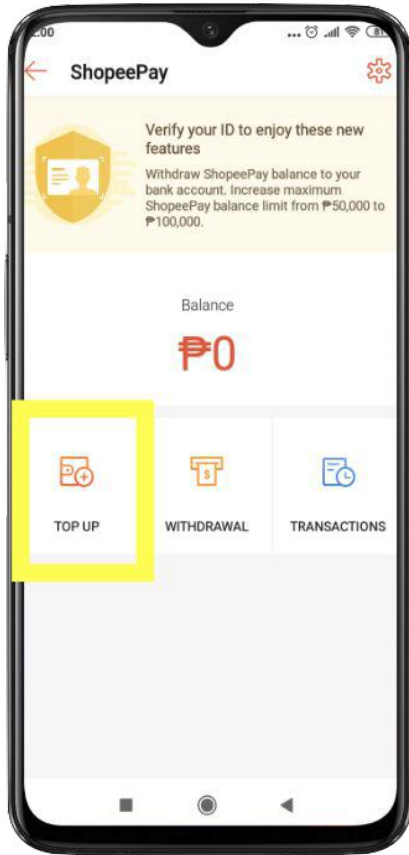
2:00

ShopeePay

Verify your ID to enjoy these new features

Withdraw ShopeePay balance to your bank account. Increase maximum ShopeePay balance limit from ₱50,000 to ₱100,000.

Balance

₱0

TOP UP

WITHDRAWAL

TRANSACTIONS